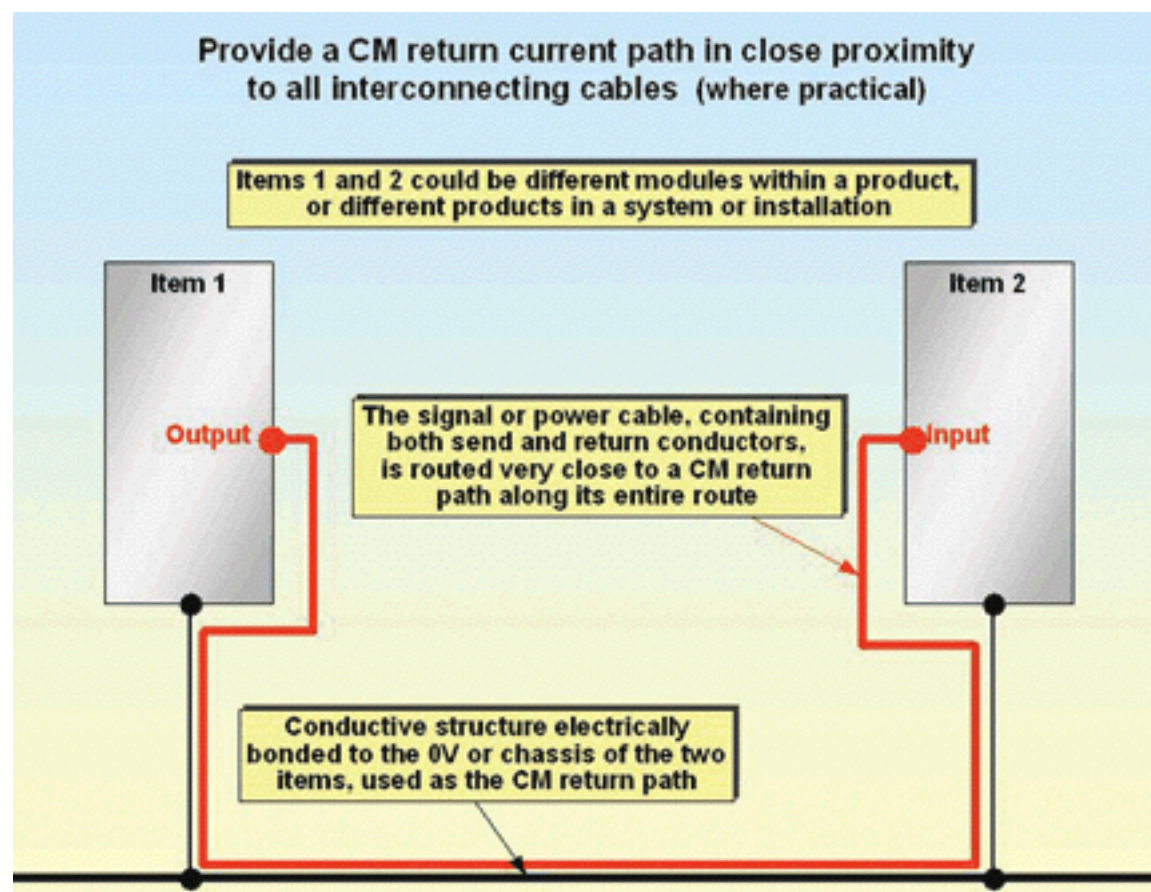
Provide a CM return current path in close proximity to all interconnecting cables (where practical)

Items 1 and 2 could be different modules within a product, or different products in a system or installation

Item 1

Item 2

Output

Input

The signal or power cable, containing both send and return conductors, is routed very close to a CM return path along its entire route

Conductive structure electrically bonded to the 0V or chassis of the two items, used as the CM return path